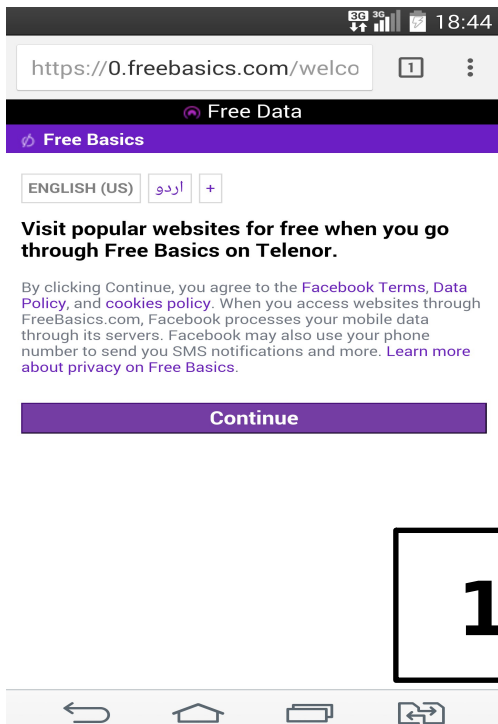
3G 3G 18:44

https://0.freebasics.com/welco

1

Free Data

Free Basics

ENGLISH (US) | اردو | +

Visit popular websites for free when you go through Free Basics on Telenor.

By clicking Continue, you agree to the Facebook Terms, Data Policy, and cookies policy. When you access websites through FreeBasics.com, Facebook processes your mobile data through its servers. Facebook may also use your phone number to send you SMS notifications and more. Learn more about privacy on Free Basics.

Continue

1